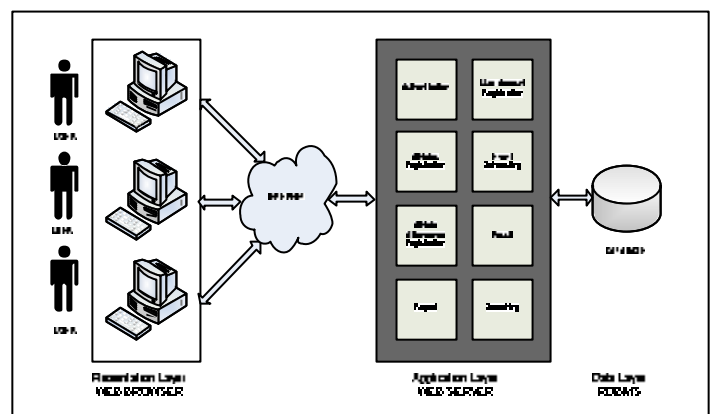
USER

USER

USER

INTERNET

Authentication

User Account Registration

Athlete Registration

Event Scheduling

Athlete Attendance Registration

Result

Report

Searching

DATABASE

Presentation Layer
WEB BROWSER

Application Layer
WEB SERVER

Data Layer
RDBMS